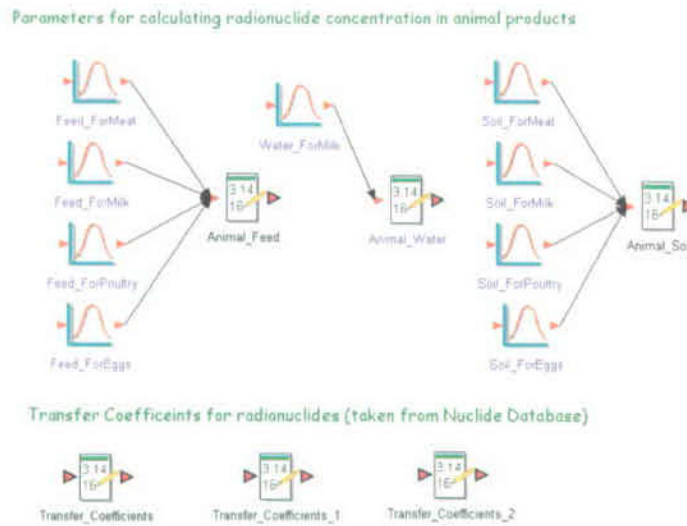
Parameters for calculating radionuclide concentration in animal products

Feed_ForMeat

Feed_ForMilk

Feed_ForPoultry

Feed_ForEggs

3.14 16

Animal_Feed

Water_ForMilk

3.14 16

Animal_Water

Soil_ForMeat

Soil_ForMilk

Soil_ForPoultry

Soil_ForEggs

3.14 16

Animal_So

Transfer Coefficeints for radionuclides (taken from Nuclide Database)

3.14 16

Transfer_Coefficients

3.14 16

Transfer_Coefficients_1

3.14 16

Transfer_Coefficients_2